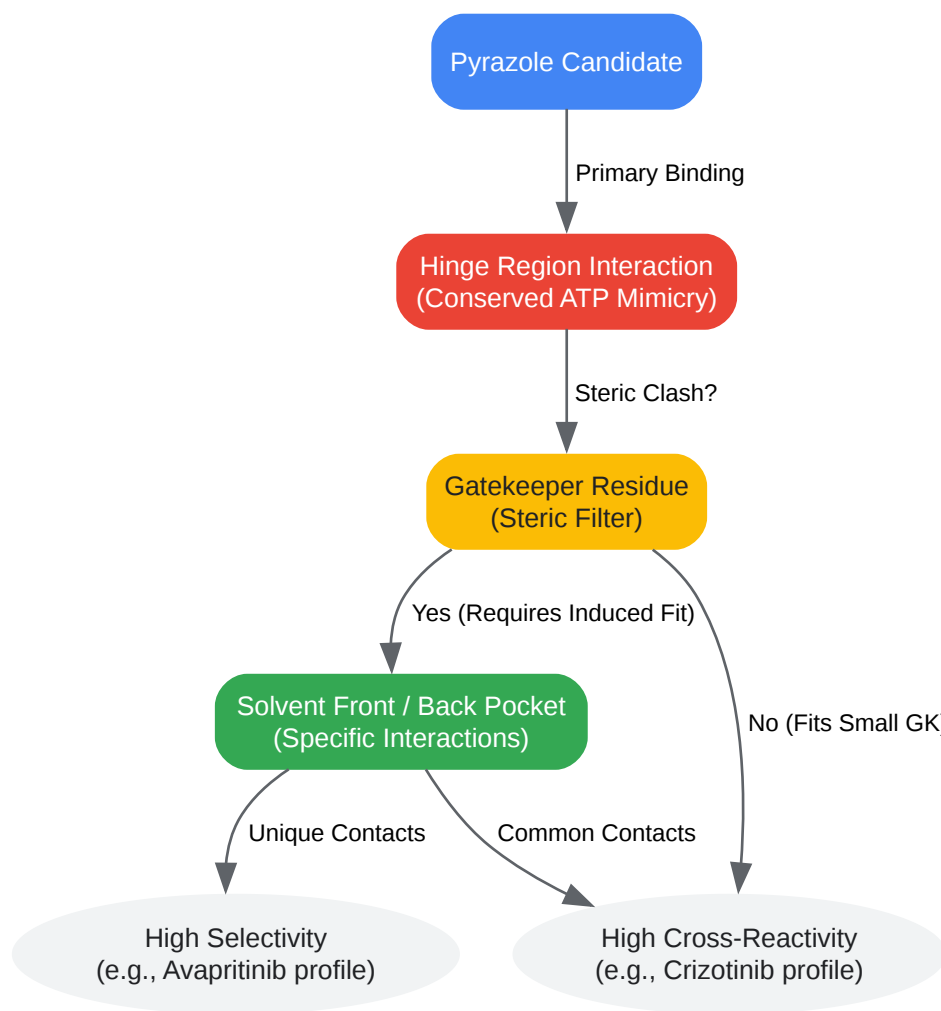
Pyrazole Candidate

Primary Binding

Hinge Region Interaction
(Conserved ATP Mimicry)

Steric Clash?

Gatekeeper Residue
(Steric Filter)

Yes (Requires Induced Fit)

No (Fits Small GK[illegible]

Solvent Front / Back Pocket
(Specific Interactions)

Unique Contacts

Common Contacts

High Selectivity
(e.g., Avapritinib profile)

High Cross-Reactivity
(e.g., Crizotinib profile)